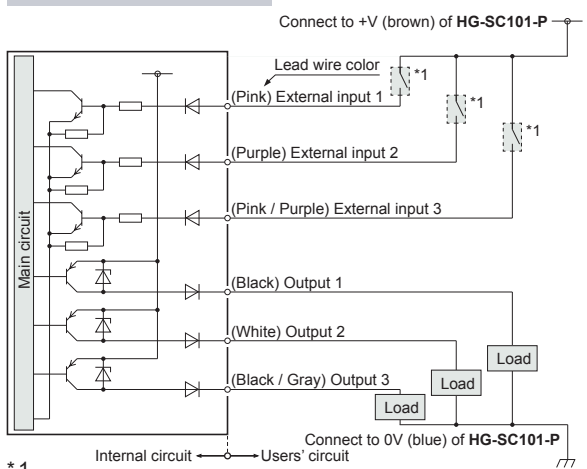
Connect to +V (brown) of **HG-SC101-P**

Lead wire color

*1

*1

*1

Main circuit

(Pink) External input 1

(Purple) External input 2

(Pink / Purple) External input 3

(Black) Output 1

(White) Output 2

(Black / Gray) Output 3

Load

Load

Load

Connect to 0V (blue) of **HG-SC101-P**

Internal circuit ←→ Users' circuit

* 1